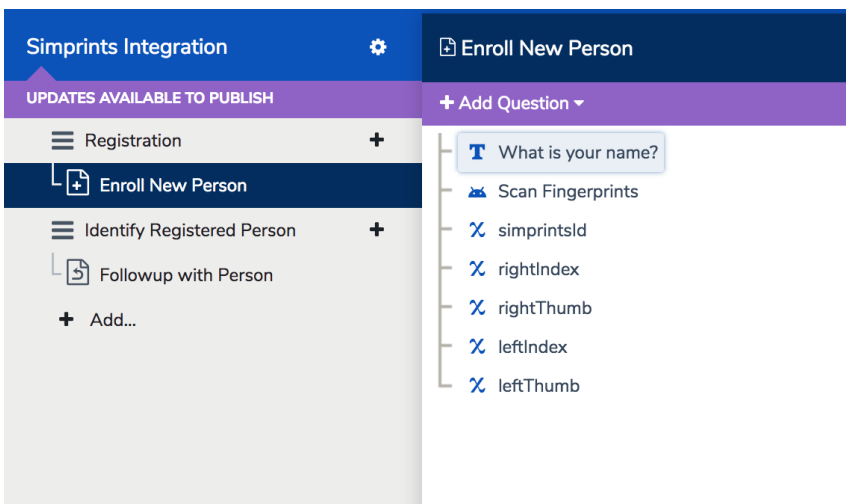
Simprints Integration

UPDATES AVAILABLE TO PUBLISH

Registration +

Enroll New Person

Identify Registered Person +

Followup with Person

+ Add...

Enroll New Person

+ Add Question

What is your name?

Scan Fingerprints

simprintsId

rightIndex

rightThumb

leftIndex

leftThumb